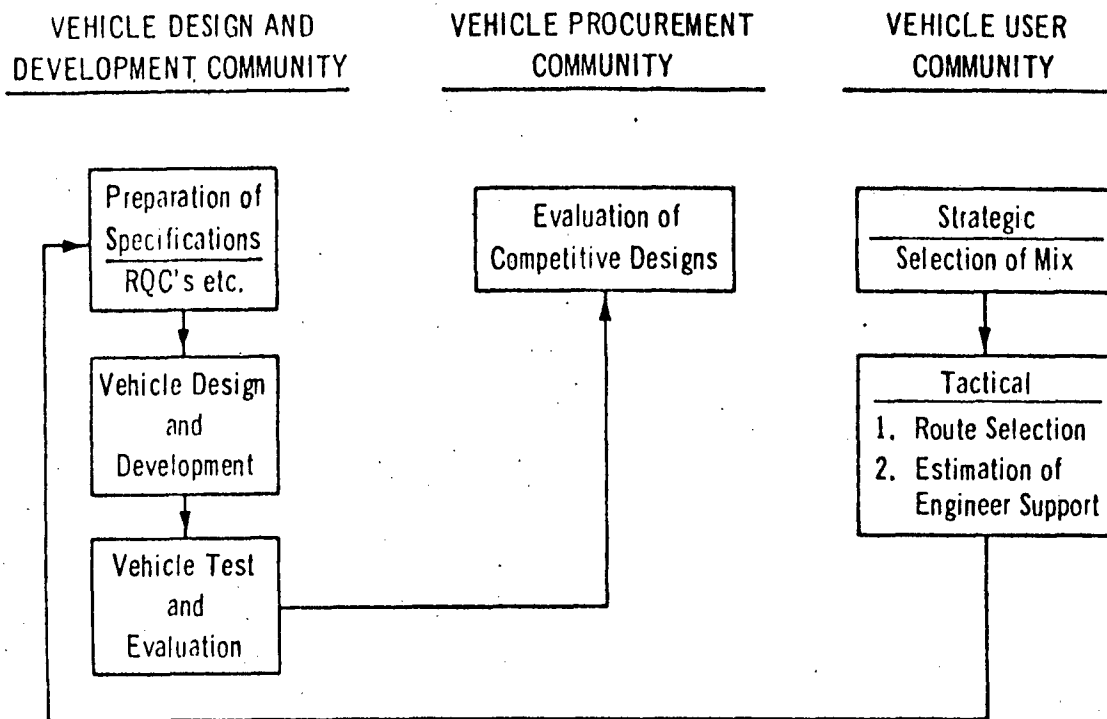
VEHICLE DESIGN AND DEVELOPMENT COMMUNITY

VEHICLE PROCUREMENT COMMUNITY

VEHICLE USER COMMUNITY

Preparation of Specifications
RQC's etc.

Vehicle Design and Development

Vehicle Test and Evaluation

Evaluation of Competitive Designs

Strategic
Selection of Mix

Tactical
1. Route Selection
2. Estimation of Engineer Support